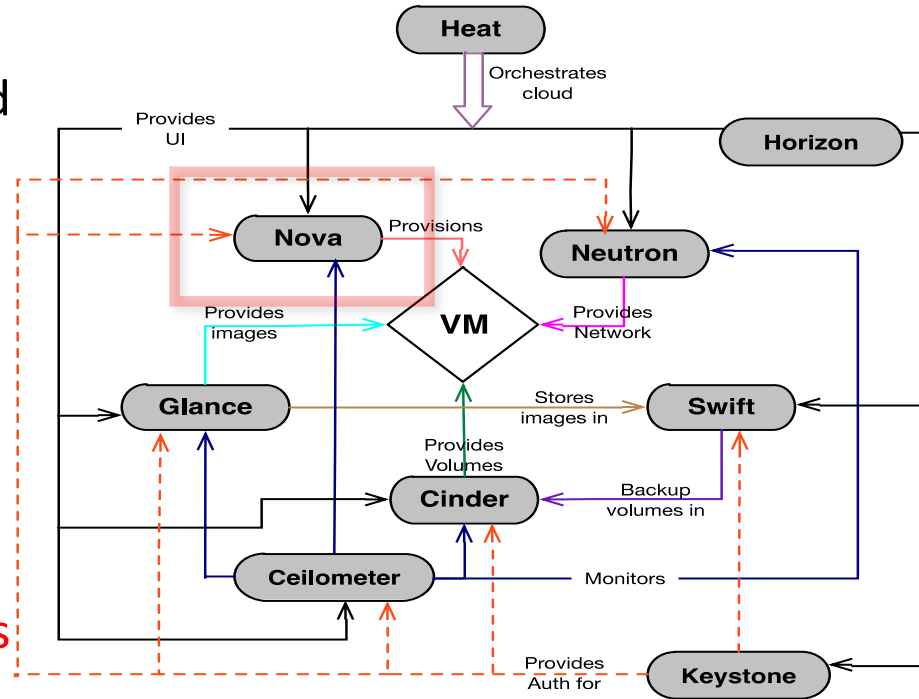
d

s

Heat

Orchestrates cloud

Provides UI

Horizon

Nova

Provisions

Neutron

Provides images

VM

Provides Network

Glance

Stores images in

Swift

Provides Volumes

Cinder

Backup volumes in

Ceilometer

Monitors

Provides Auth for

Keystone